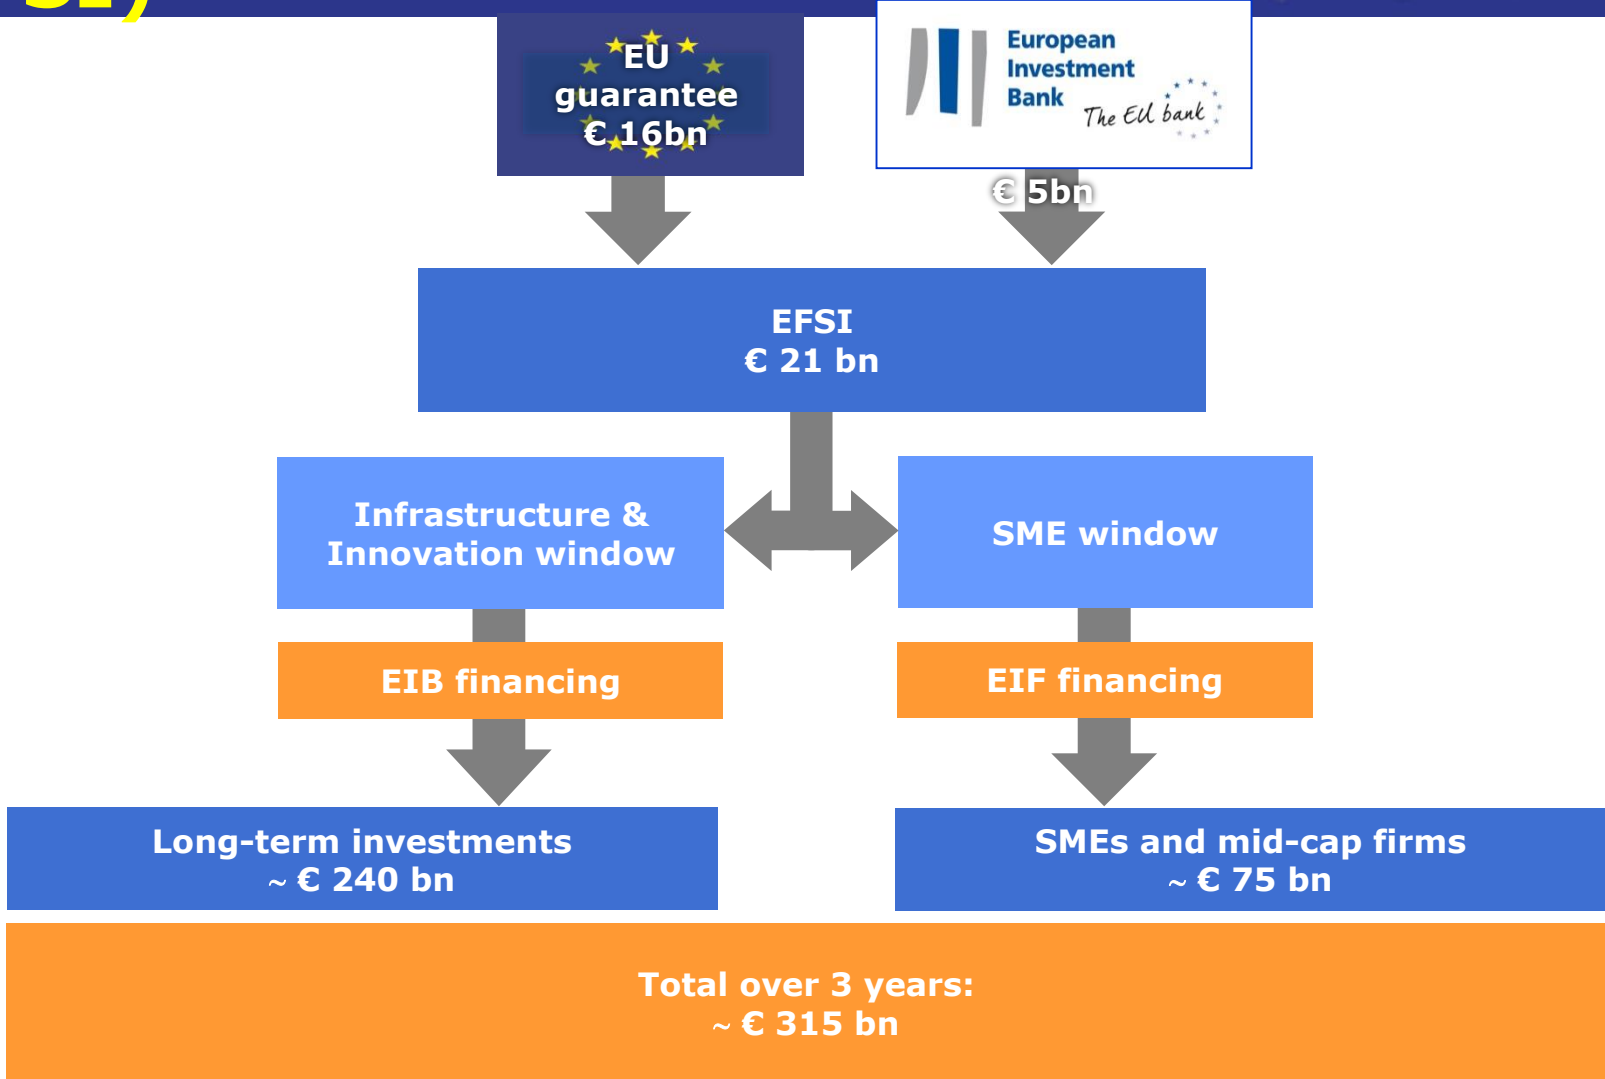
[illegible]

EU guarantee € 16bn

European Investment Bank The EU bank

€ 5bn

EFSI
€ 21 bn

Infrastructure & Innovation window

SME window

EIB financing

EIF financing

Long-term investments
~ € 240 bn

SMEs and mid-cap firms
~ € 75 bn

Total over 3 years:
~ € 315 bn